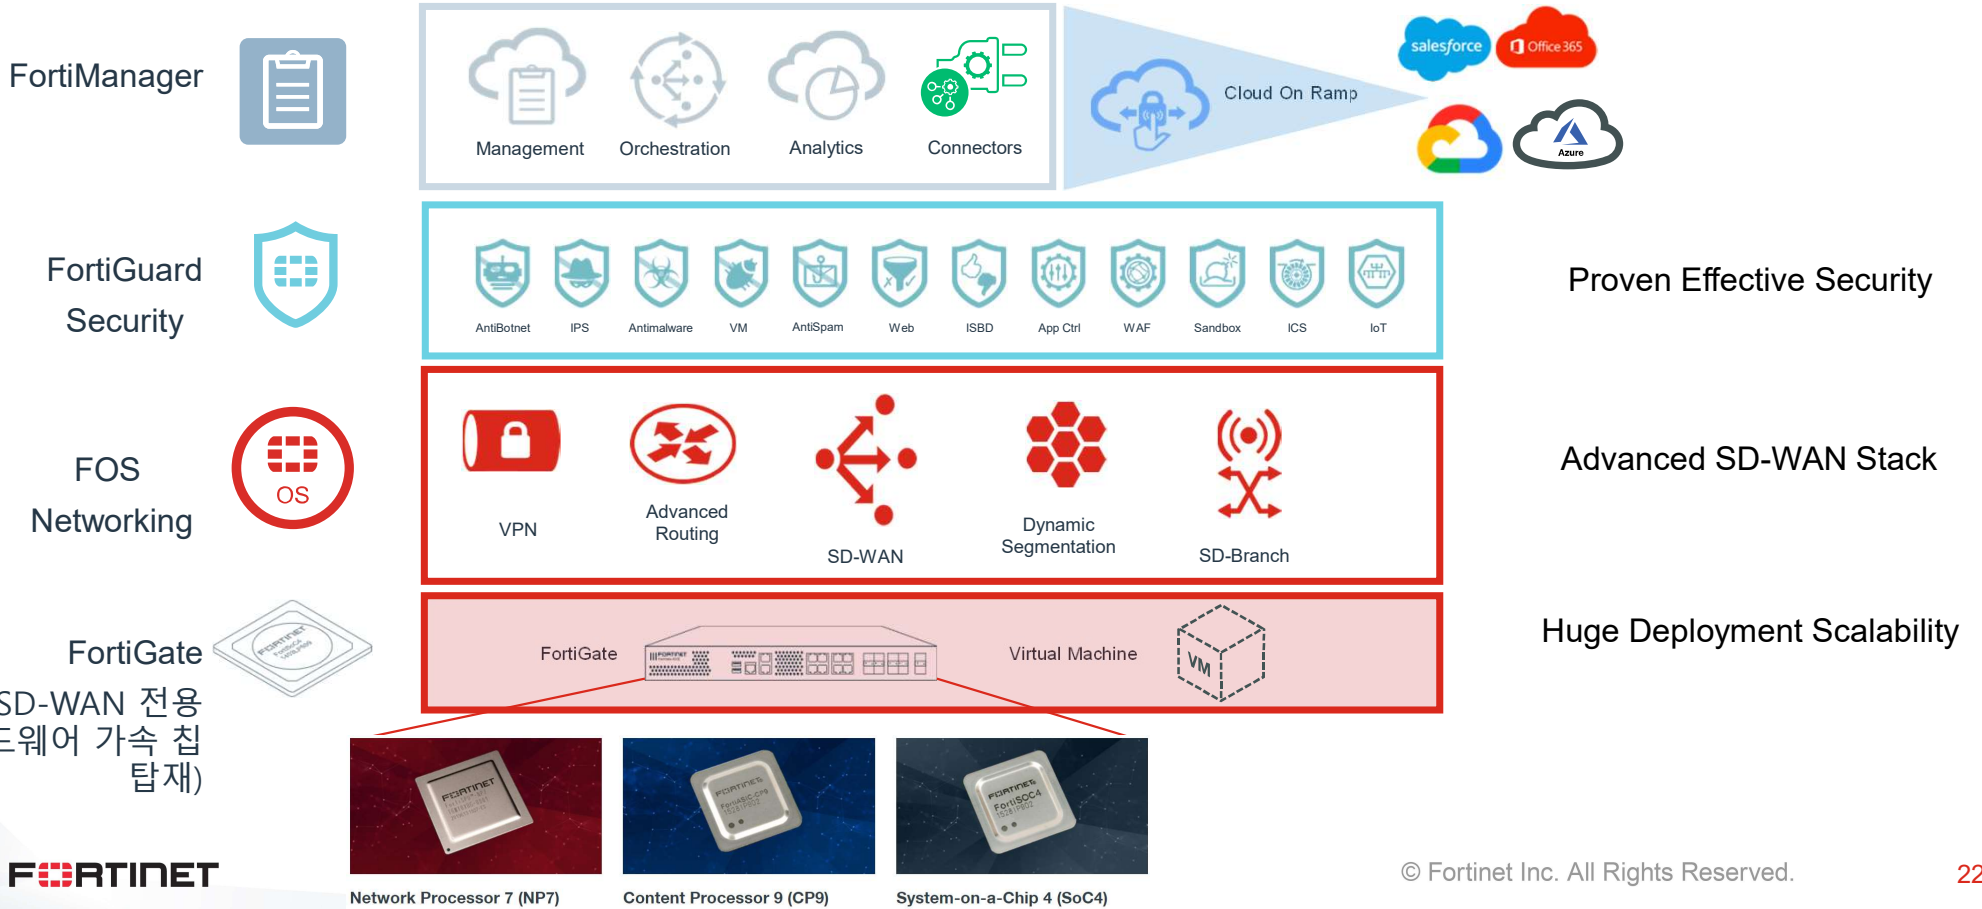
FortiManager

Management
Orchestration
Analytics
Connectors

Cloud On Ramp

salesforce
Office 365
Azure

FortiGuard Security

AntiBotnet
IPS
Antimalware
VM
AntiSpam
Web
ISBD
App Ctrl
WAF
Sandbox
ICS
IoT

Proven Effective Security

FOS Networking

OS

VPN
Advanced Routing
SD-WAN
Dynamic Segmentation
SD-Branch

Advanced SD-WAN Stack

FortiGate
SD-WAN 전용
드웨어 가속 칩
탑재)

FortiGate
Virtual Machine
VM

Huge Deployment Scalability

Network Processor 7 (NP7)
Content Processor 9 (CP9)
System-on-a-Chip 4 (SoC4)

FURTINET

© Fortinet Inc. All Rights Reserved.

22